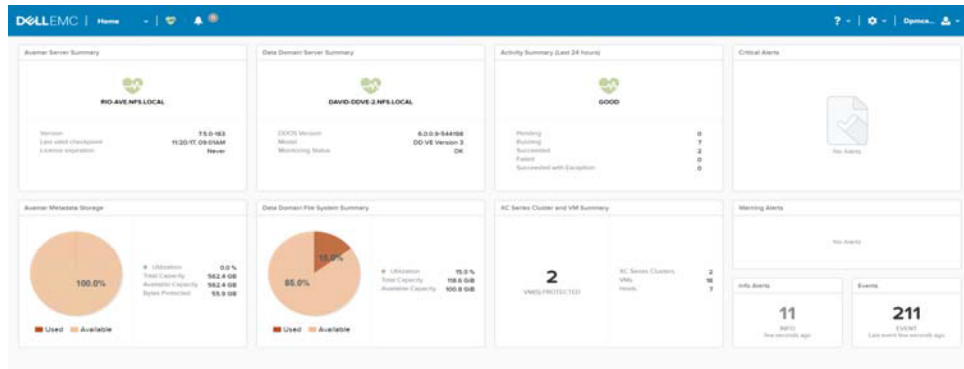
DELLEMC | Home

? | | Dpmce...

Avamar Server Summary

RIO-AVE.NFS.LOCAL

Version 7.5.0-183
Last valid checkpoint 11/20/17, 09:01AM
License expiration Never

Data Domain Server Summary

DAVID-DDVE-2.NFS.LOCAL

DDOS Version 6.0.0.9-544198
Model DD VE Version 3
Monitoring Status OK

Activity Summary (Last 24 hours)

GOOD

Pending 0
Running 7
Succeeded 2
Failed 0
Succeeded with Exception 0

Critical Alerts

No Alerts

Avamar Metadata Storage

100.0%

Used Available

Utilization 0.0 %
Total Capacity 562.4 GB
Available Capacity 562.4 GB
Bytes Protected 55.9 GB

Data Domain File System Summary

15.0%

85.0%

Used Available

Utilization 15.0 %
Total Capacity 118.6 GiB
Available Capacity 100.8 GiB

XC Series Cluster and VM Summary

2

VM(S) PROTECTED

XC Series Clusters 2
VMs 16
Hosts 7

Warning Alerts

No Alerts

Info Alerts

11

INFO
few seconds ago

Events

211

EVENT
Last event few seconds ago